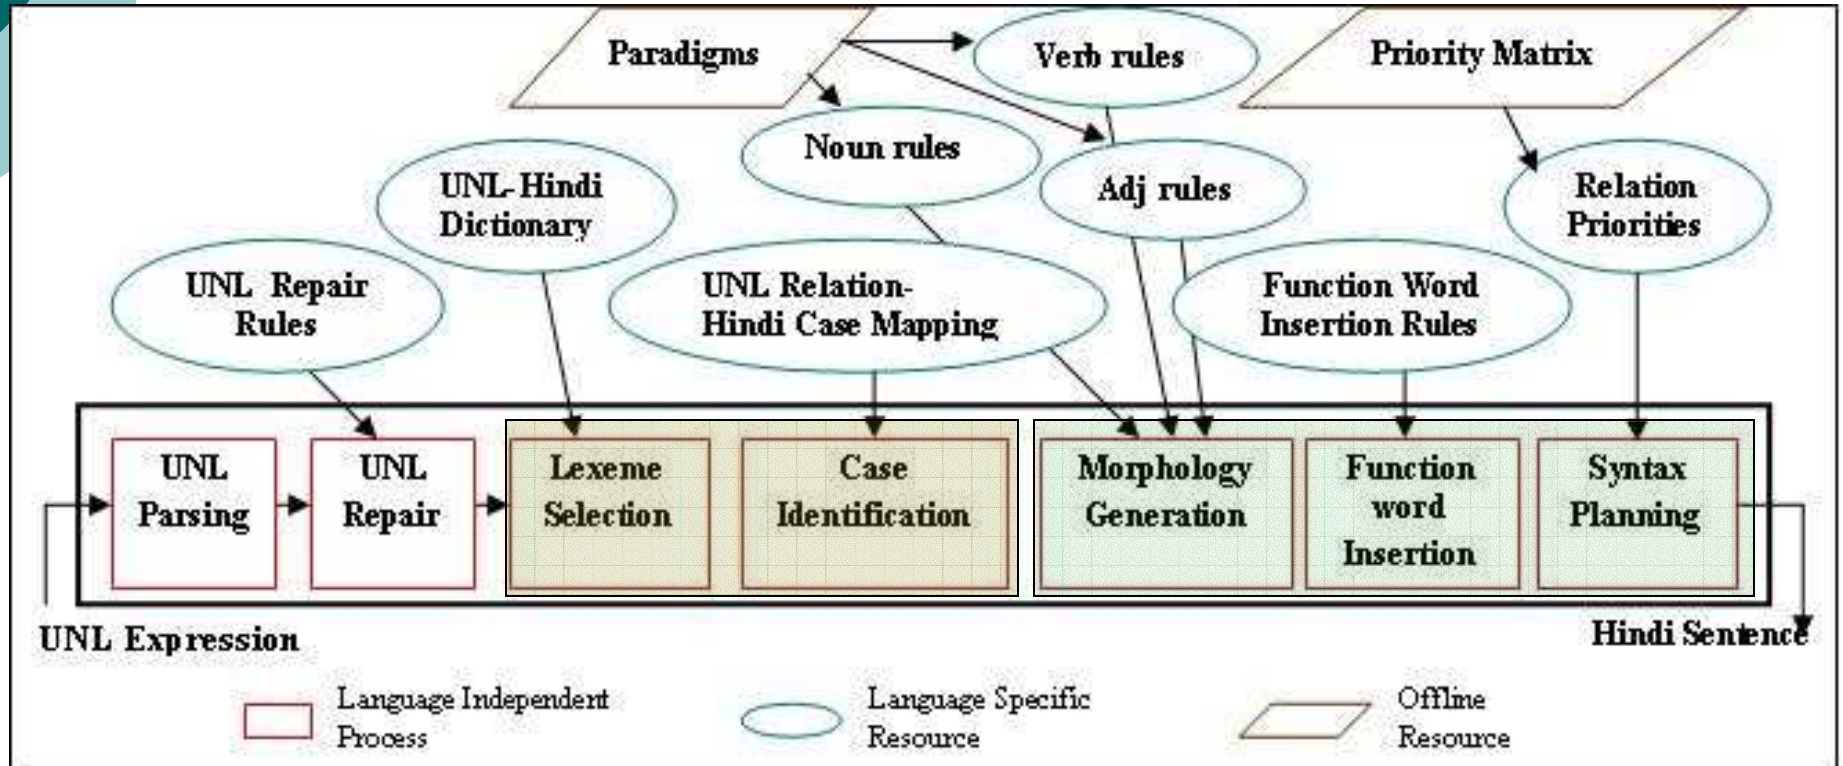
Paradigms

Verb rules

Priority Matrix

Noun rules

Adj rules

Relation Priorities

UNL-Hindi Dictionary

UNL Repair Rules

UNL Relation-Hindi Case Mapping

Function Word Insertion Rules

UNL Parsing

UNL Repair

Lexeme Selection

Case Identification

Morphology Generation

Function word Insertion

Syntax Planning

UNL Expression

Hindi Sentence

Language Independent Process

Language Specific Resource

Offline Resource